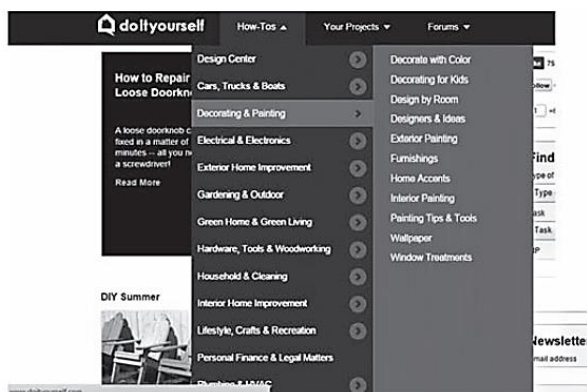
doityourself

How-Tos ▲ Your Projects ▼ Forums ▼

How to Repair Loose Doorkn

A loose doorknob c fixed in a matter of minutes -- all you n a screwdriver!

Read More

DIY Summer

Design Center
Cars, Trucks & Boats
Decorating & Painting
Electrical & Electronics
Exterior Home Improvement
Gardening & Outdoor
Green Home & Green Living
Hardware, Tools & Woodworking
Household & Cleaning
Interior Home Improvement
Lifestyle, Crafts & Recreation
Personal Finance & Legal Matters
Plumbing & HVAC

Decorate with Color
Decorating for Kids
Design by Room
Designers & Ideas
Exterior Painting
Furnishings
Home Accents
Interior Painting
Painting Tips & Tools
Wallpaper
Window Treatments

75
ollow
Find
ype of
Type
ask
Task
P

Newslette
mail address

www.doityourself.com